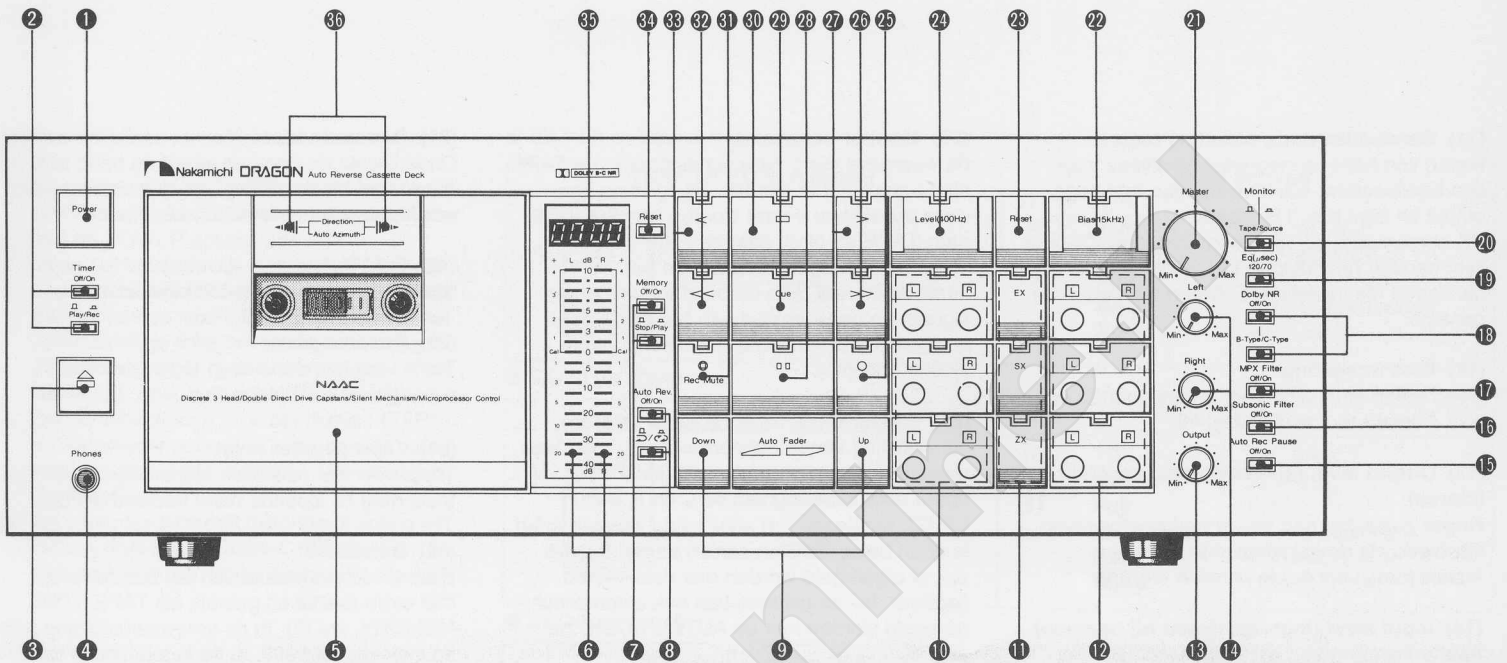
2 1 36 35 34 33 32 31 30 29 28 27 26 25 24 23 22 21

Nakamichi DRAGON Auto Reverse Cassette Deck

DOLBY B-C NR

Power

Timer
Off/On
Play/Rec

Direction
Auto Azimuth

NAAC
Discrete 3 Head/Double Direct Drive Capstans/Silent Mechanism/Microprocessor Control

Phones

0000

L dB R
10 7 5 3 0 5 10 20 30 40
Cal Cal
dB

Reset

Memory
Off/On
Stop/Play

Auto Rev
Off/On

Rec Mute

Cue

Down

Auto Fader

Up

Level(400Hz)

Reset

Bias(15kHz)

L R
EX
SX
ZX

Master
Min Max

Monitor
Tape/Source

Eq(μsec)
120/70

Left
Min Max

Dolby NR
Off/On
B-Type/C-Type

Right
Min Max

MPX Filter
Off/On

Subsonic Filter
Off/On

Auto Rec Pause
Off/On

Output
Min Max

20 19 18 17 16 15

3 4 5 6 7 8 9 10 11 12 13 14